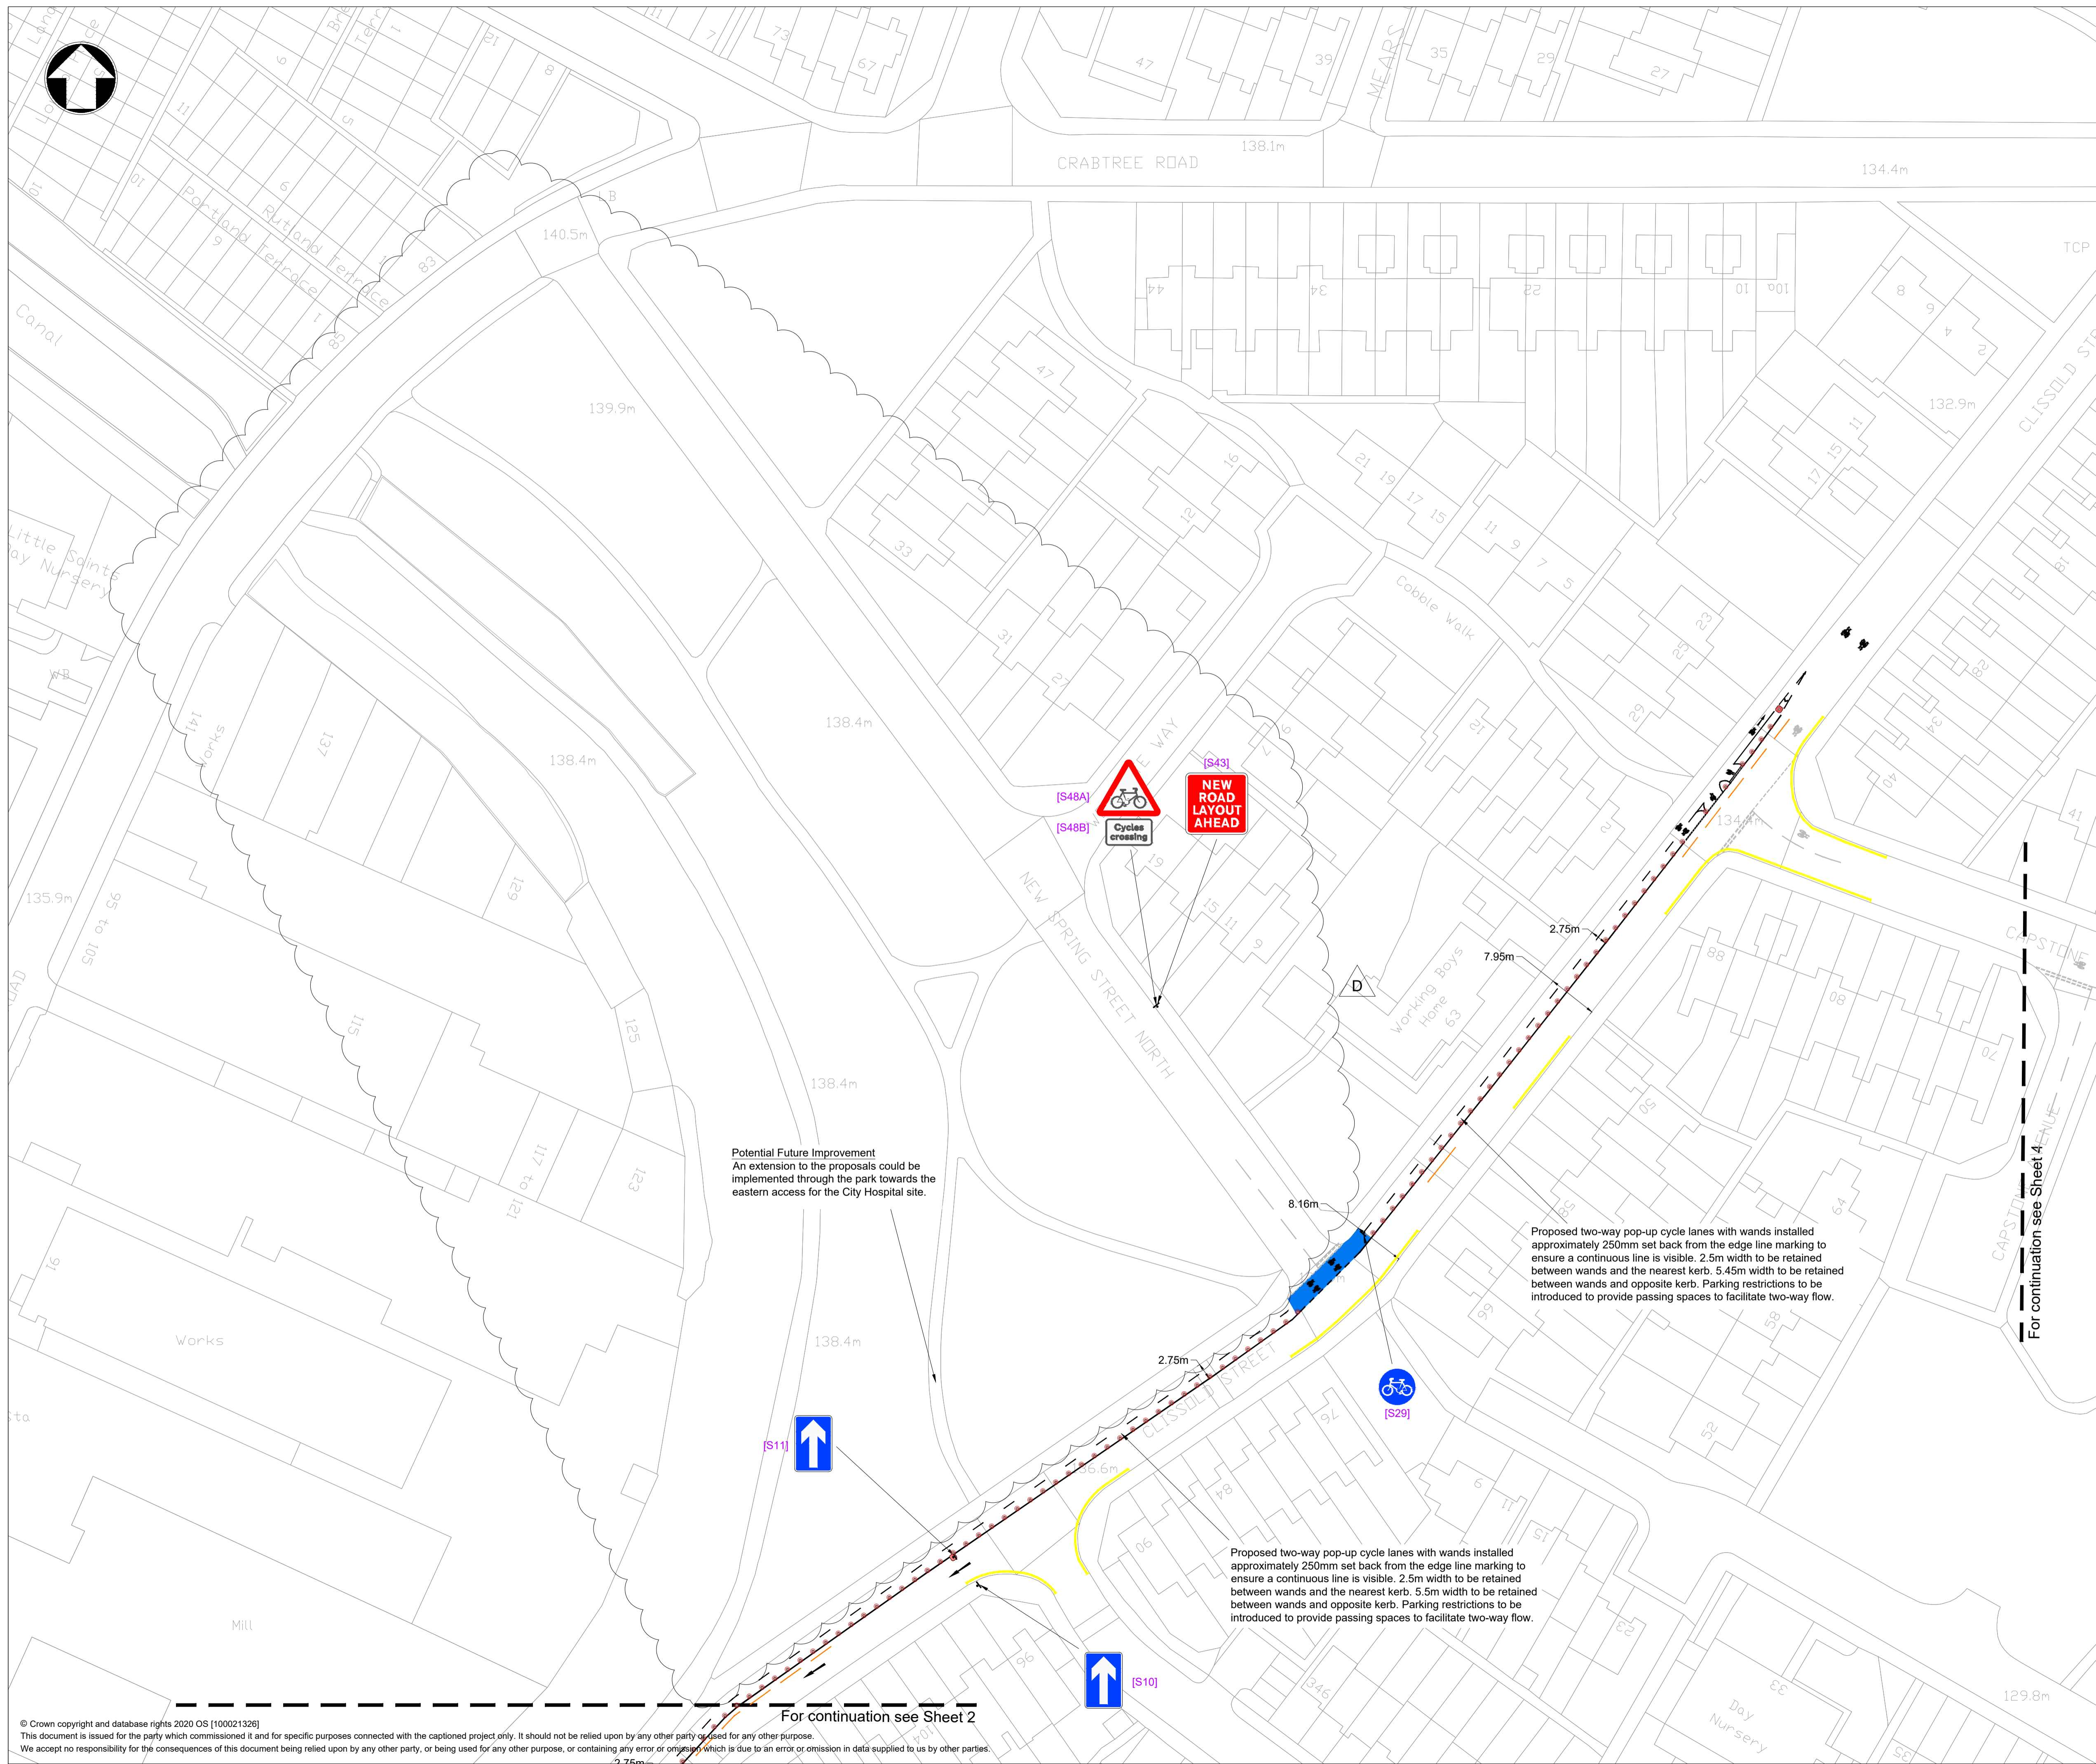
CRABTREE ROAD
138.1m
134.4m
140.5m
LB
TCP
Canal
Portland Terrace
Rutland Terrace
139.9m
132.9m
CLISSOLD ST
Little Saints Day Nursery
WB
138.4m
138.4m
Works
135.9m
95 to 105
Cobble Walk
[S43]
NEW ROAD LAYOUT AHEAD
[S48A]
[S48B]
Cycles crossing
NEW SPRING STREET NORTH
134.4m
2.75m
7.95m
D
Working Boys Home
CAPSTONE
For continuation see Sheet 4
138.4m
117 to 121
Potential Future Improvement
An extension to the proposals could be implemented through the park towards the eastern access for the City Hospital site.
8.16m
Proposed two-way pop-up cycle lanes with wands installed approximately 250mm set back from the edge line marking to ensure a continuous line is visible. 2.5m width to be retained between wands and the nearest kerb. 5.45m width to be retained between wands and opposite kerb. Parking restrictions to be introduced to provide passing spaces to facilitate two-way flow.
Works
138.4m
2.75m
CLISSOLD STREET
[S29]
[S11]
136.6m
Proposed two-way pop-up cycle lanes with wands installed approximately 250mm set back from the edge line marking to ensure a continuous line is visible. 2.5m width to be retained between wands and the nearest kerb. 5.5m width to be retained between wands and opposite kerb. Parking restrictions to be introduced to provide passing spaces to facilitate two-way flow.
Mill
[S10]
Day Nursery
129.8m
For continuation see Sheet 2
© Crown copyright and database rights 2020 OS [100021326]
This document is issued for the party which commissioned it and for specific purposes connected with the captioned project only. It should not be relied upon by any other party or used for any other purpose.
We accept no responsibility for the consequences of this document being relied upon by any other party, or being used for any other purpose, or containing any error or omission which is due to an error or omission in data supplied to us by other parties.
2.75m